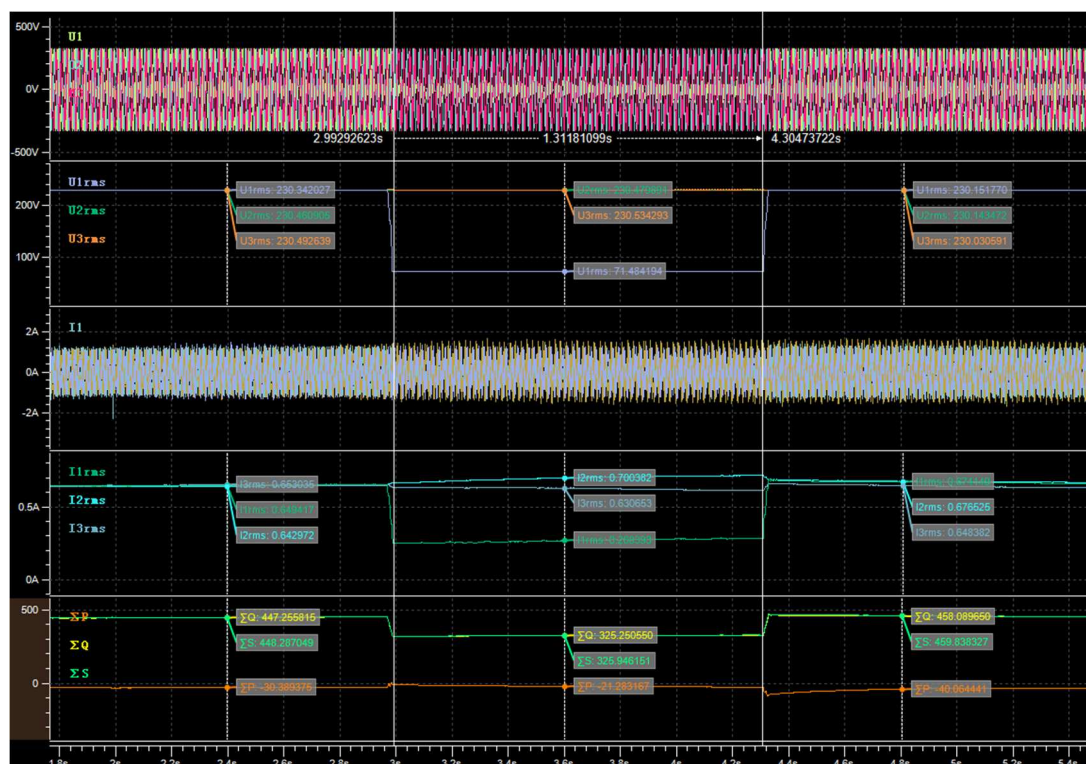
500V
U1
0V
-500V
2.99292623s
1.31181099s
4.30473722s

U1rms
U2rms
U3rms
200V
100V
U1rms: 230.342027
U2rms: 230.460905
U3rms: 230.492639
U2rms: 230.470891
U3rms: 230.534293
U1rms: 71.484194
U1rms: 230.151770
U2rms: 230.143472
U3rms: 230.030691

I1
2A
0A
-2A

I1rms
I2rms
I3rms
0.5A
0A
I3rms: 0.653035
I1rms: 0.649417
I2rms: 0.642972
I2rms: 0.700382
I3rms: 0.630653
I1rms: 0.268383
I1rms: 0.674440
I2rms: 0.676525
I3rms: 0.648382

500
0
ΣP
ΣQ
ΣS
ΣQ: 447.255815
ΣS: 448.287049
ΣP: -30.389376
ΣQ: 325.250550
ΣS: 325.946161
ΣP: -21.283167
ΣQ: 458.089650
ΣS: 459.838327
ΣP: -40.064441

1.8s 2s 2.2s 2.4s 2.6s 2.8s 3s 3.2s 3.4s 3.6s 3.8s 4s 4.2s 4.4s 4.6s 4.8s 5s 5.2s 5.4s